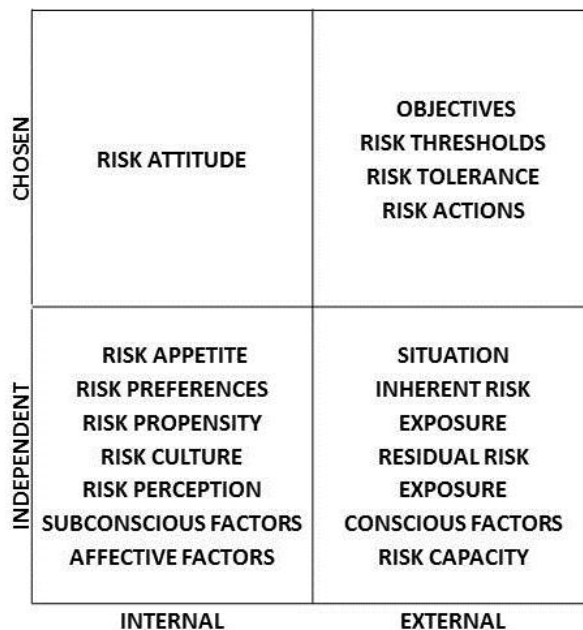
CHOSEN

RISK ATTITUDE

OBJECTIVES
RISK THRESHOLDS
RISK TOLERANCE
RISK ACTIONS

INDEPENDENT

RISK APPETITE
RISK PREFERENCES
RISK PROPENSITY
RISK CULTURE
RISK PERCEPTION
SUBCONSCIOUS FACTORS
AFFECTIVE FACTORS

SITUATION
INHERENT RISK
EXPOSURE
RESIDUAL RISK
EXPOSURE
CONSCIOUS FACTORS
RISK CAPACITY

INTERNAL

EXTERNAL